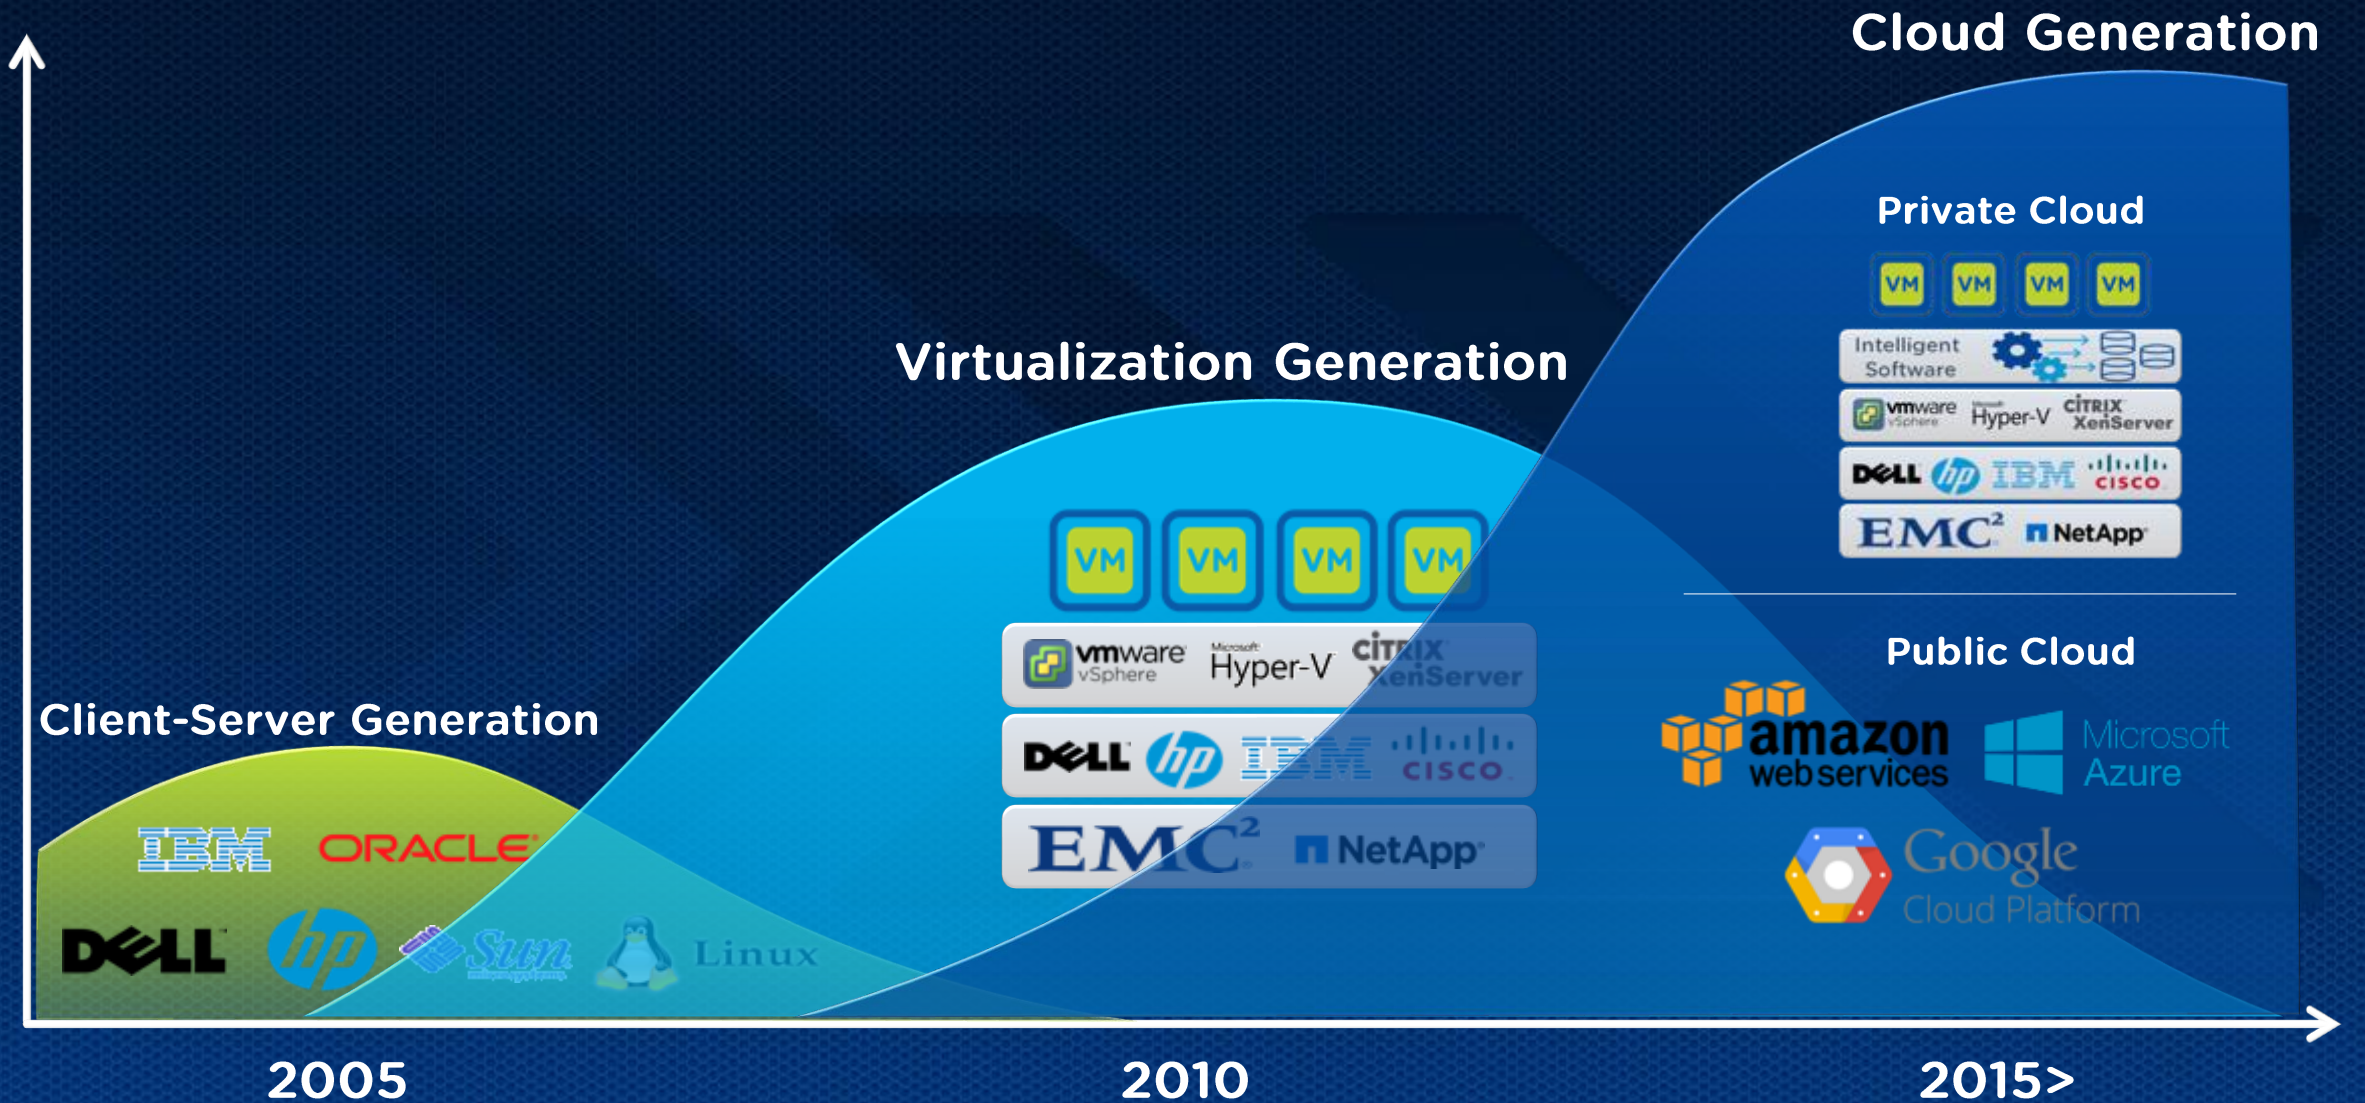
Cloud Generation

Private Cloud

VM VM VM VM

Intelligent Software

vmware vSphere Microsoft Hyper-V CITRIX XenServer

DELL hp IBM cisco

EMC² NetApp

Virtualization Generation

VM VM VM VM

vmware vSphere Microsoft Hyper-V CITRIX XenServer

DELL hp IBM cisco

EMC² NetApp

Public Cloud

amazon web services

Microsoft Azure

Google Cloud Platform

Client-Server Generation

IBM ORACLE

DELL hp Sun microsystems Linux

2005

2010

2015>